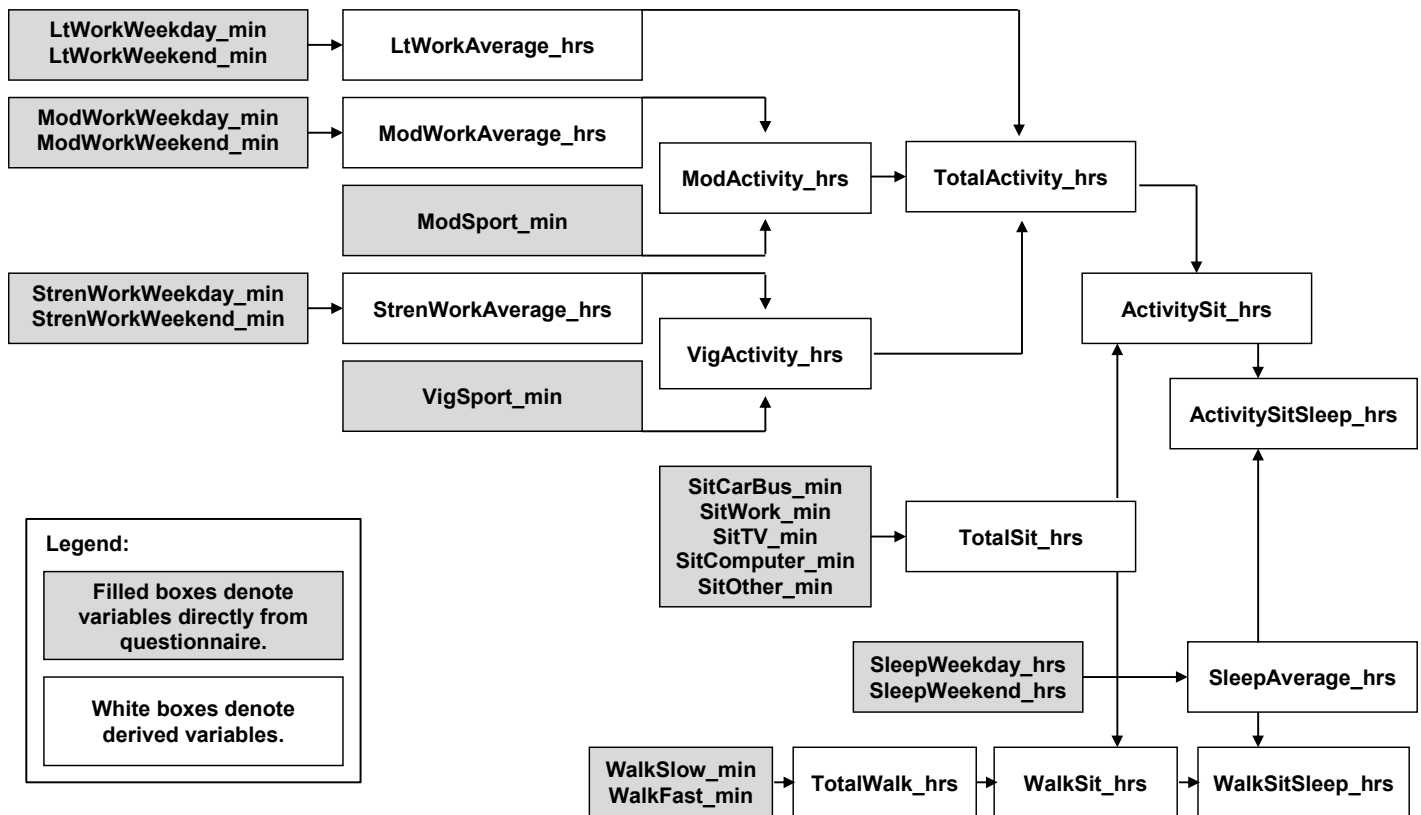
LtWorkWeekday_min
LtWorkWeekend_min

LtWorkAverage_hrs

ModWorkWeekday_min
ModWorkWeekend_min

ModWorkAverage_hrs

ModSport_min

ModActivity_hrs

TotalActivity_hrs

StrenWorkWeekday_min
StrenWorkWeekend_min

StrenWorkAverage_hrs

VigSport_min

VigActivity_hrs

ActivitySit_hrs

ActivitySitSleep_hrs

SitCarBus_min
SitWork_min
SitTV_min
SitComputer_min
SitOther_min

TotalSit_hrs

Legend:

Filled boxes denote variables directly from questionnaire.

White boxes denote derived variables.

SleepWeekday_hrs
SleepWeekend_hrs

SleepAverage_hrs

WalkSlow_min
WalkFast_min

TotalWalk_hrs

WalkSit_hrs

WalkSitSleep_hrs